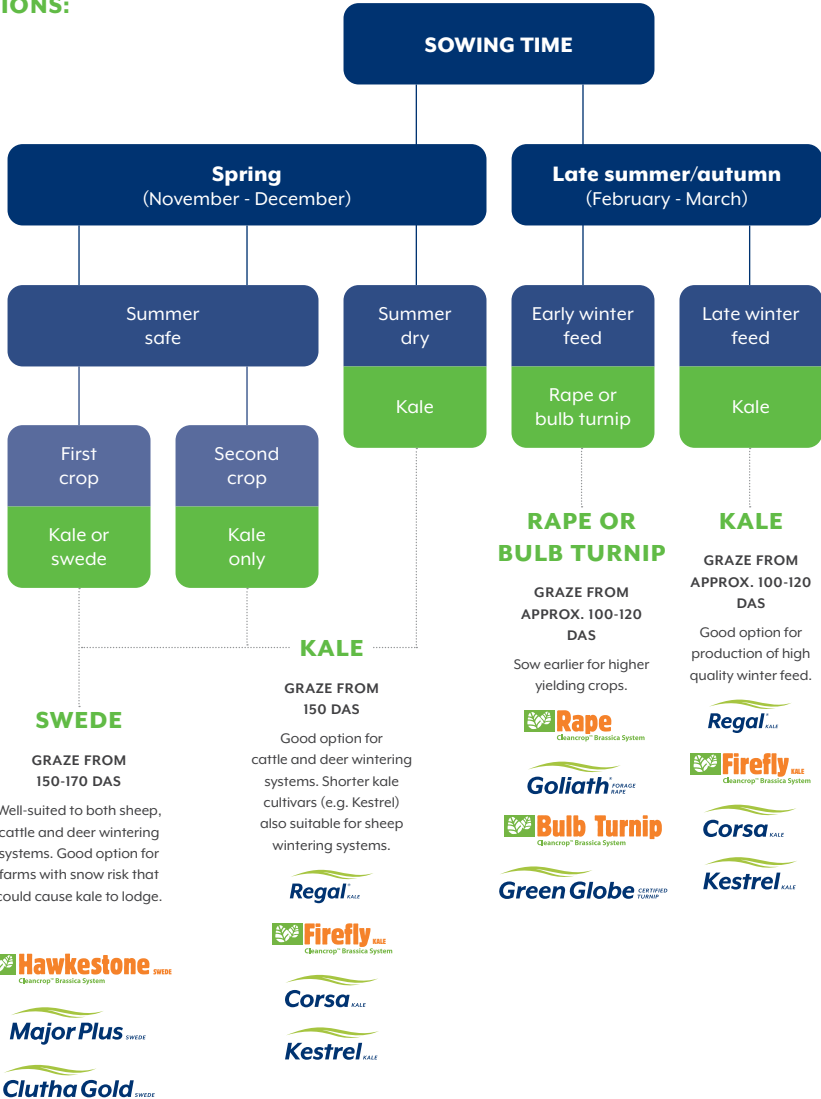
IONS:

SOWING TIME

Spring
(November - December)

Late summer/autumn
(February - March)

Summer safe

Summer dry

Early winter feed

Late winter feed

Kale

Rape or bulb turnip

Kale

First crop

Second crop

Kale or swede

Kale only

RAPE OR BULB TURNIP

GRAZE FROM APPROX. 100-120 DAS

Sow earlier for higher yielding crops.

Rape
Cleancrop™ Brassica System

Goliath FORAGE RAPE

Bulb Turnip
Cleancrop™ Brassica System

Green Globe CERTIFIED TURNIP

KALE

GRAZE FROM APPROX. 100-120 DAS

Good option for production of high quality winter feed.

Regal KALE

Firefly KALE
Cleancrop™ Brassica System

Corsa KALE

Kestrel KALE

KALE

GRAZE FROM 150 DAS

Good option for cattle and deer wintering systems. Shorter kale cultivars (e.g. Kestrel) also suitable for sheep wintering systems.

Regal KALE

Firefly KALE
Cleancrop™ Brassica System

Corsa KALE

Kestrel KALE

SWEDE

GRAZE FROM 150-170 DAS

Well-suited to both sheep, cattle and deer wintering systems. Good option for farms with snow risk that could cause kale to lodge.

Hawkestone SWEDE
Cleancrop™ Brassica System

Major Plus SWEDE

Clutha Gold SWEDE